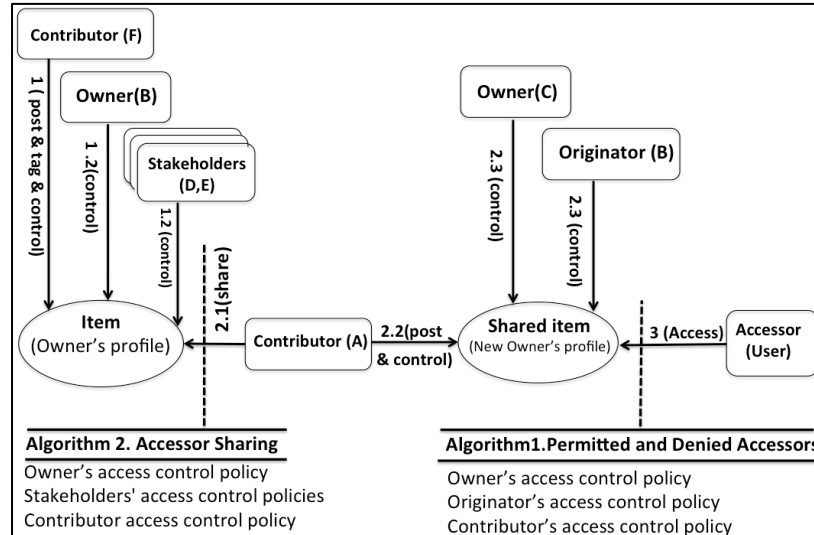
Contributor (F)

1 ( post & tag & control)

Owner(B)

1.2(control)

Stakeholders (D,E)

1.2 (control)

2.1(share)

Item
(Owner's profile)

Contributor (A)

2.2(post & control)

Owner(C)

2.3 (control)

Originator (B)

2.3 (control)

Shared item
(New Owner's profile)

3 (Access)

Accessor (User)

Algorithm 2. Accessor Sharing
Owner's access control policy
Stakeholders' access control policies
Contributor access control policy

Algorithm1.Permitted and Denied Accessors
Owner's access control policy
Originator's access control policy
Contributor's access control policy